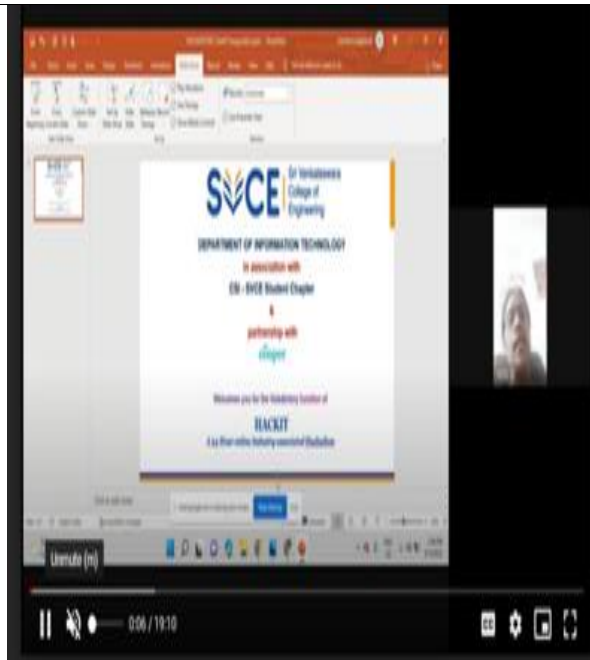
SVCE Sri Venkateswara College of Engineering

DEPARTMENT OF INFORMATION TECHNOLOGY

in association with

CSI - SVCE Student Chapter

&

partnership with

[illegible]

Welcomes you for the Valedictory function of

HACKIT

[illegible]

Unmute (m)

0:06 / 19:10